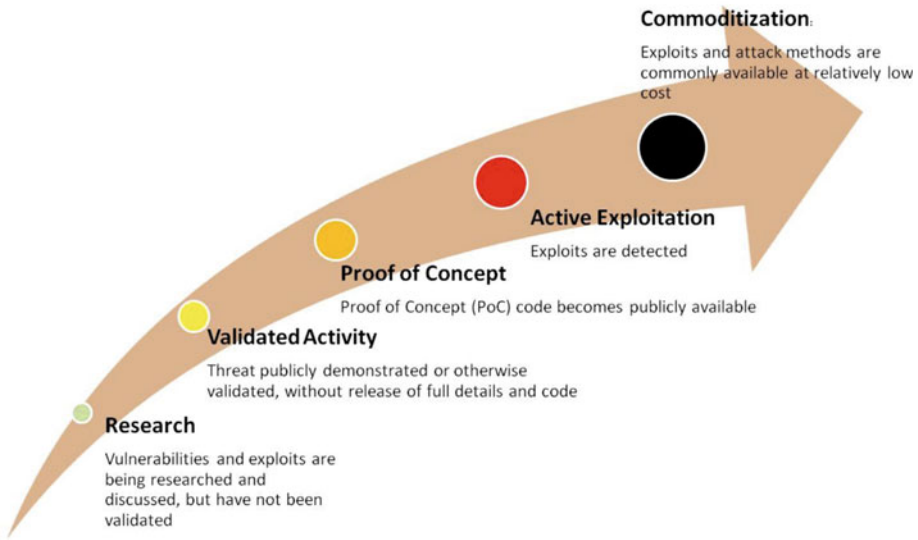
Commoditization:

Exploits and attack methods are commonly available at relatively low cost

Active Exploitation

Exploits are detected

Proof of Concept

Proof of Concept (PoC) code becomes publicly available

Validated Activity

Threat publicly demonstrated or otherwise validated, without release of full details and code

Research

Vulnerabilities and exploits are being researched and discussed, but have not been validated